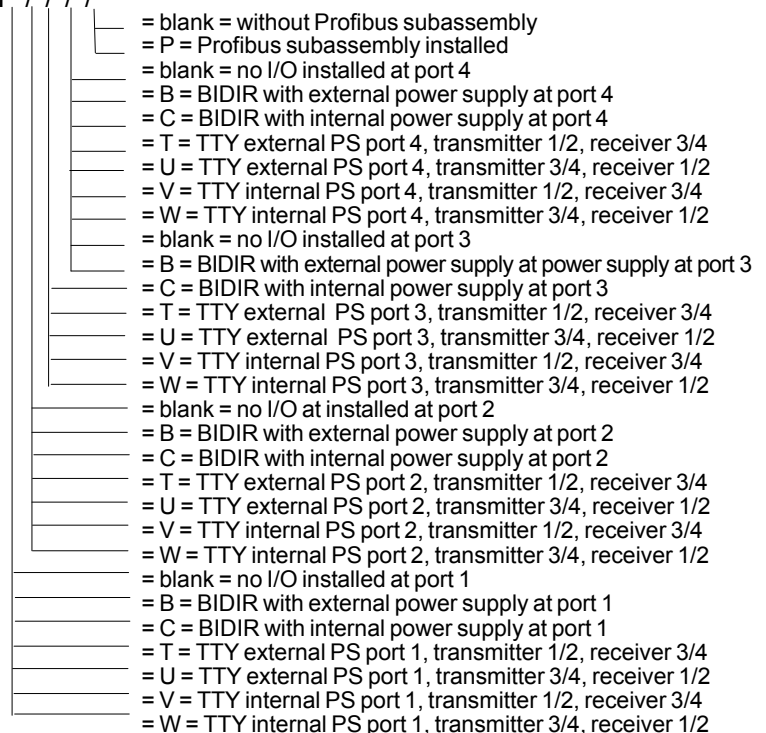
= blank = without Profibus subassembly
= P = Profibus subassembly installed
= blank = no I/O installed at port 4
= B = BIDIR with external power supply at port 4
= C = BIDIR with internal power supply at port 4
= T = TTY external PS port 4, transmitter 1/2, receiver 3/4
= U = TTY external PS port 4, transmitter 3/4, receiver 1/2
= V = TTY internal PS port 4, transmitter 1/2, receiver 3/4
= W = TTY internal PS port 4, transmitter 3/4, receiver 1/2
= blank = no I/O installed at port 3
= B = BIDIR with external power supply at power supply at port 3
= C = BIDIR with internal power supply at port 3
= T = TTY external PS port 3, transmitter 1/2, receiver 3/4
= U = TTY external PS port 3, transmitter 3/4, receiver 1/2
= V = TTY internal PS port 3, transmitter 1/2, receiver 3/4
= W = TTY internal PS port 3, transmitter 3/4, receiver 1/2
= blank = no I/O at installed at port 2
= B = BIDIR with external power supply at port 2
= C = BIDIR with internal power supply at port 2
= T = TTY external PS port 2, transmitter 1/2, receiver 3/4
= U = TTY external PS port 2, transmitter 3/4, receiver 1/2
= V = TTY internal PS port 2, transmitter 1/2, receiver 3/4
= W = TTY internal PS port 2, transmitter 3/4, receiver 1/2
= blank = no I/O installed at port 1
= B = BIDIR with external power supply at port 1
= C = BIDIR with internal power supply at port 1
= T = TTY external PS port 1, transmitter 1/2, receiver 3/4
= U = TTY external PS port 1, transmitter 3/4, receiver 1/2
= V = TTY internal PS port 1, transmitter 1/2, receiver 3/4
= W = TTY internal PS port 1, transmitter 3/4, receiver 1/2